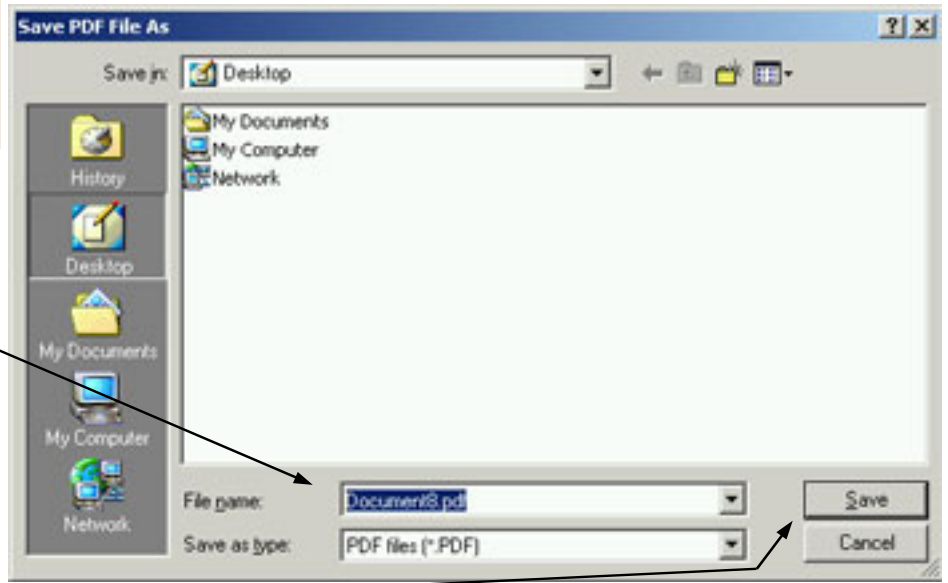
Save PDF File As

?

X

Save in: Desktop

My Documents

My Computer

Network

History

Desktop

My Documents

My Computer

Network

File name: Document8.pdf

Save as type: PDF files (*.PDF)

Save

Cancel